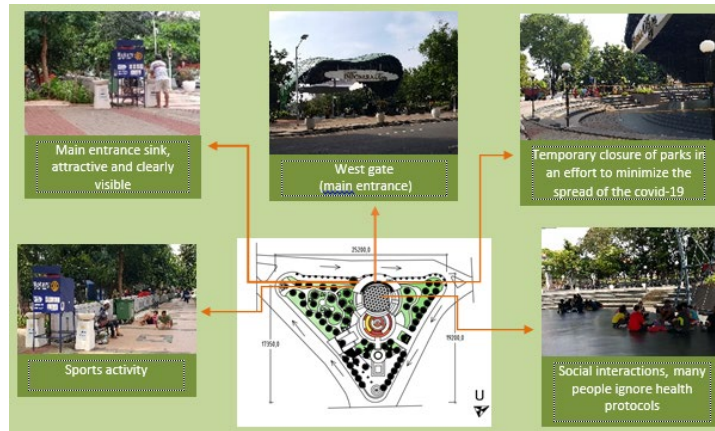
Main entrance sink, attractive and clearly visible

West gate
(main entrance)

Temporary closure of parks in an effort to minimize the spread of the covid-19

INDOMARET

25200,0

17350,0

19200,0

U

Sports activity

Social interactions, many people ignore health protocols